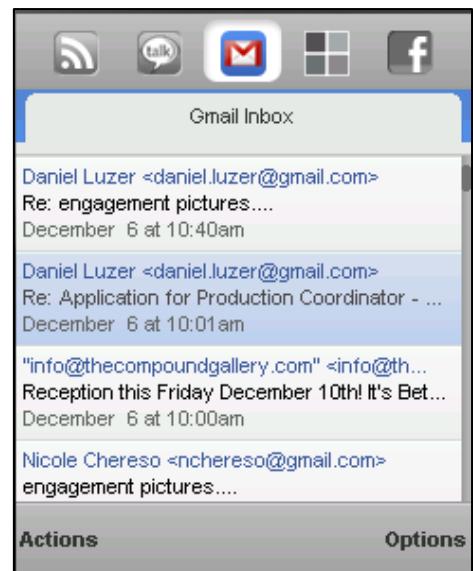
talk

Gmail Inbox

Daniel Luzer <daniel.luzer@gmail.com>
Re: engagement pictures....
December 6 at 10:40am

Daniel Luzer <daniel.luzer@gmail.com>
Re: Application for Production Coordinator - ...
December 6 at 10:01am

"info@thecompoundgallery.com" <info@th...
Reception this Friday December 10th! It's Bet...
December 6 at 10:00am

Nicole Chereso <nchereso@gmail.com>
engagement pictures....

Actions Options